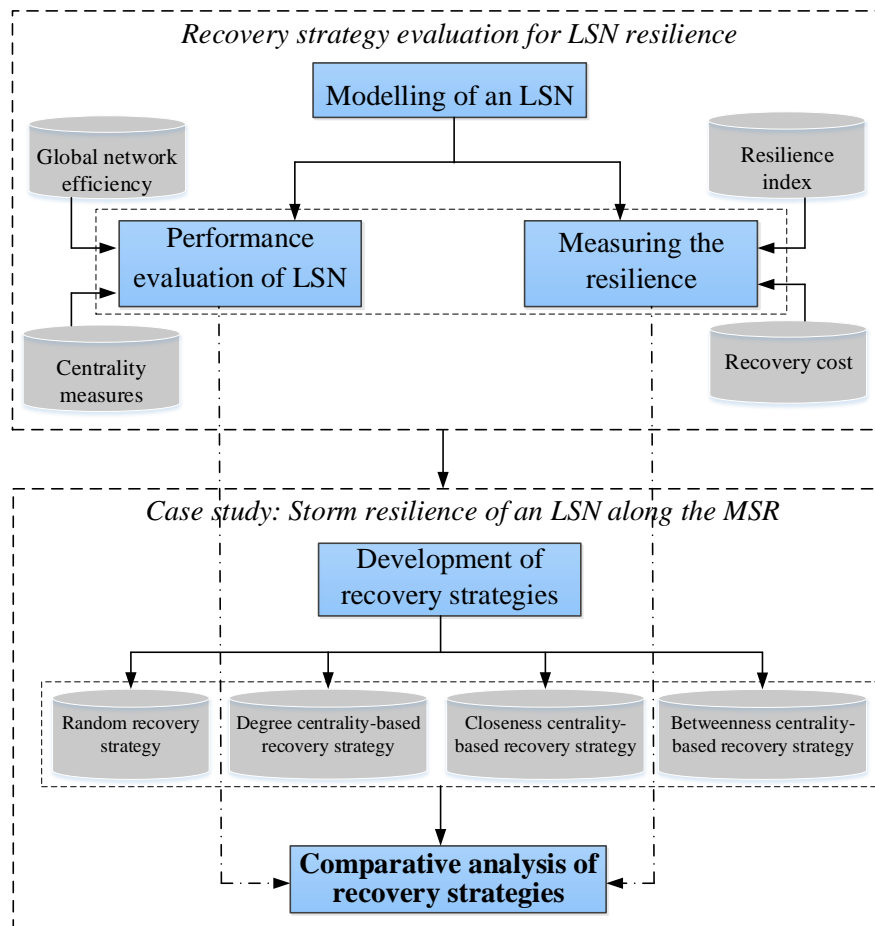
Recovery strategy evaluation for LSN resilience

Modelling of an LSN

Global network efficiency

Resilience index

Performance evaluation of LSN

Measuring the resilience

Centrality measures

Recovery cost

Case study: Storm resilience of an LSN along the MSR

Development of recovery strategies

Random recovery strategy

Degree centrality-based recovery strategy

Closeness centrality-based recovery strategy

Betweenness centrality-based recovery strategy

Comparative analysis of recovery strategies